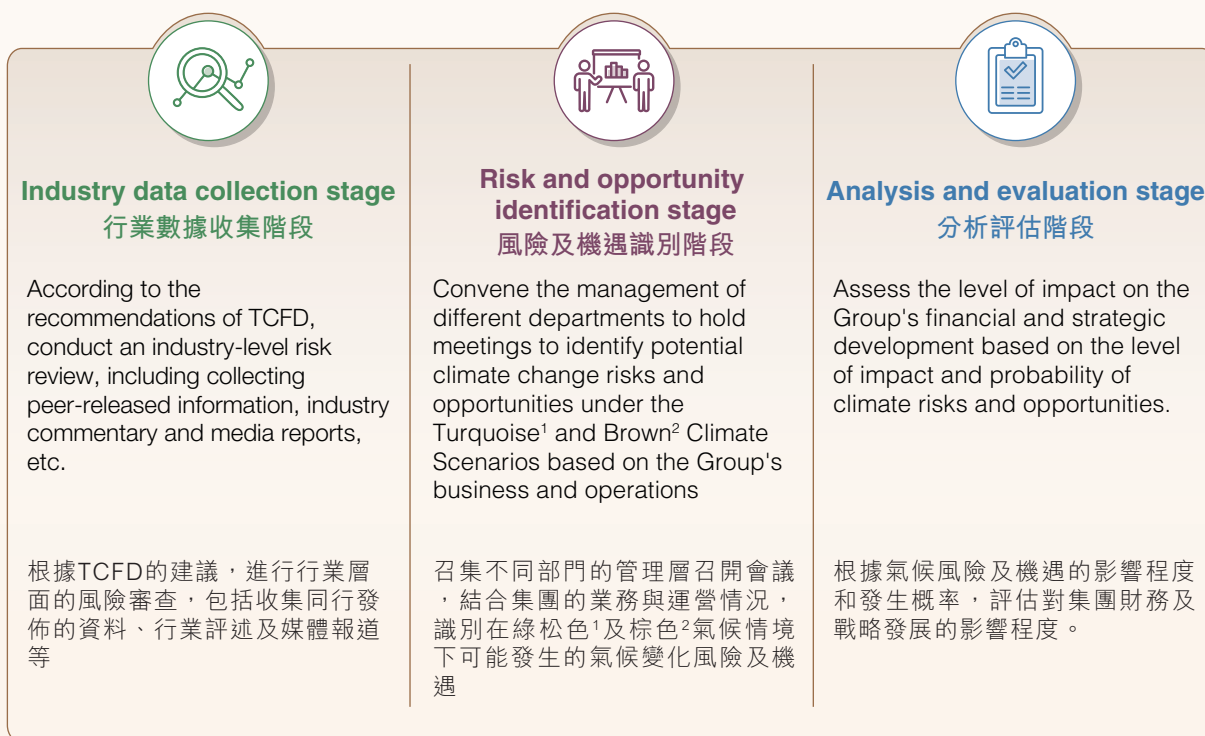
Industry data collection stage
行業數據收集階段

According to the recommendations of TCFD, conduct an industry-level risk review, including collecting peer-released information, industry commentary and media reports, etc.

根據TCFD的建議，進行行業層面的風險審查，包括收集同行發佈的資料、行業評述及媒體報道等

Risk and opportunity identification stage
風險及機遇識別階段

Convene the management of different departments to hold meetings to identify potential climate change risks and opportunities under the Turquoise$^1$ and Brown$^2$ Climate Scenarios based on the Group's business and operations

召集不同部門的管理層召開會議，結合集團的業務與運營情況，識別在綠松色$^1$及棕色$^2$氣候情境下可能發生的氣候變化風險及機遇

Analysis and evaluation stage
分析評估階段

Assess the level of impact on the Group's financial and strategic development based on the level of impact and probability of climate risks and opportunities.

根據氣候風險及機遇的影響程度和發生概率，評估對集團財務及戰略發展的影響程度。